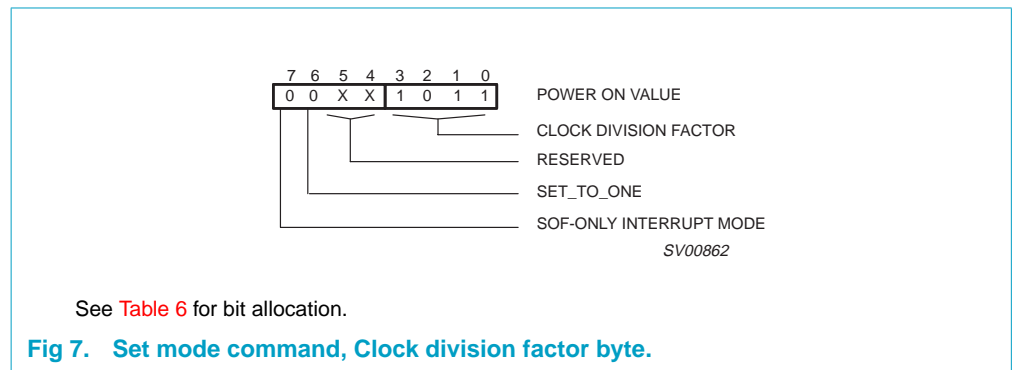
| 7 | 6 | 5 | 4 | 3 | 2 | 1 | 0 |
|---|---|---|---|---|---|---|---|
| 0 | 0 | X | X | 1 | 0 | 1 | 1 |

POWER ON VALUE

CLOCK DIVISION FACTOR

RESERVED

SET_TO_ONE

SOF-ONLY INTERRUPT MODE

SV00862

See Table 6 for bit allocation.

Fig 7. Set mode command, Clock division factor byte.